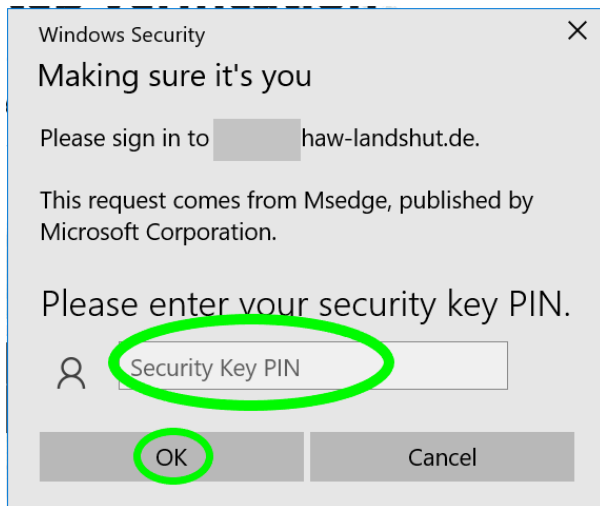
Windows Security
×
Making sure it's you

Please sign in to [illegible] haw-landshut.de.

This request comes from Msedge, published by Microsoft Corporation.

Please enter your security key PIN.

Security Key PIN

OK
Cancel